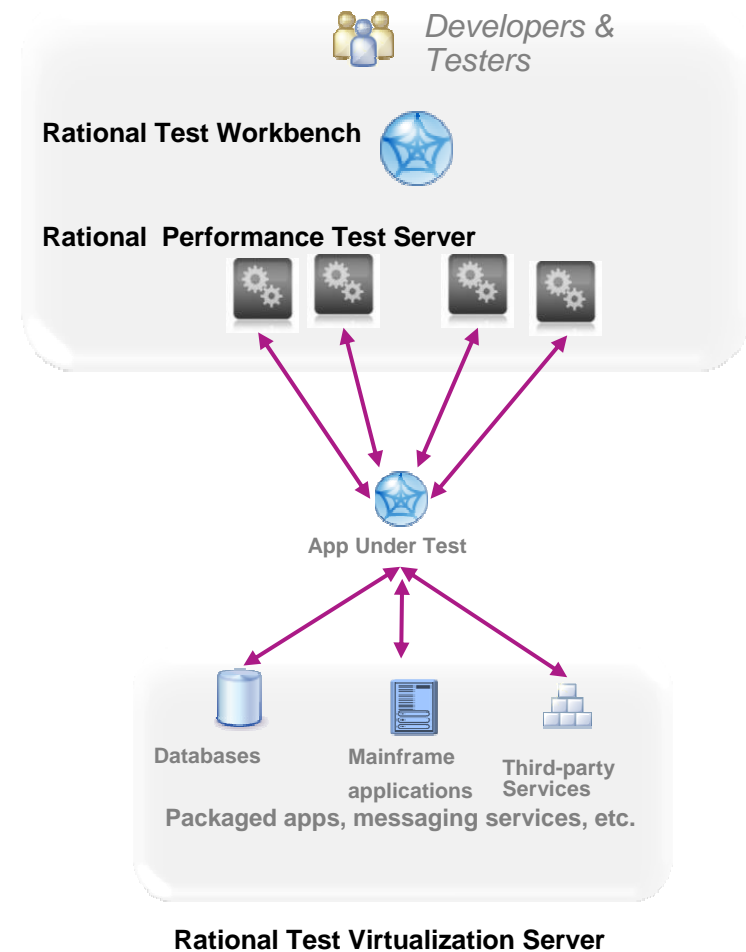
Developers & Testers

Rational Test Workbench

Rational Performance Test Server

App Under Test

Databases

Mainframe applications

Third-party Services

Packaged apps, messaging services, etc.

Rational Test Virtualization Server